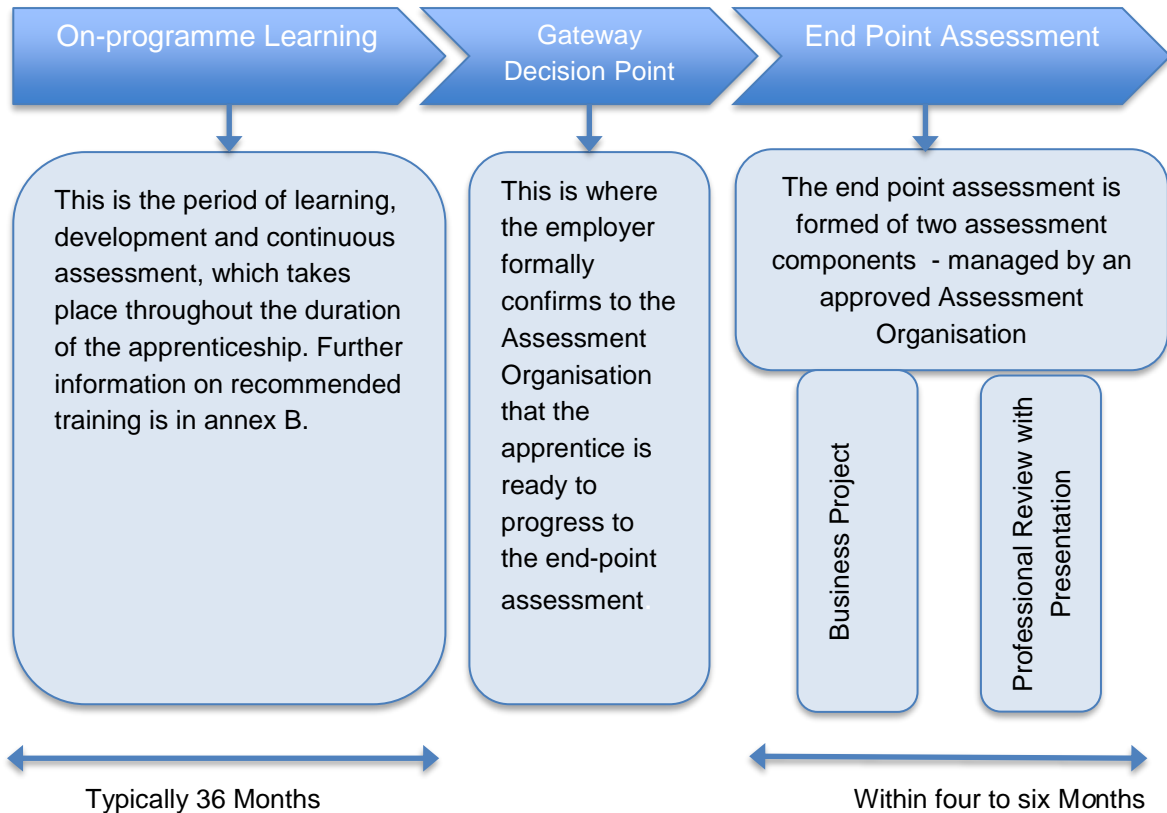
On-programme Learning

Gateway Decision Point

End Point Assessment

This is the period of learning, development and continuous assessment, which takes place throughout the duration of the apprenticeship. Further information on recommended training is in annex B.

This is where the employer formally confirms to the Assessment Organisation that the apprentice is ready to progress to the end-point assessment.

The end point assessment is formed of two assessment components - managed by an approved Assessment Organisation

Business Project

Professional Review with Presentation

Typically 36 Months

Within four to six Months